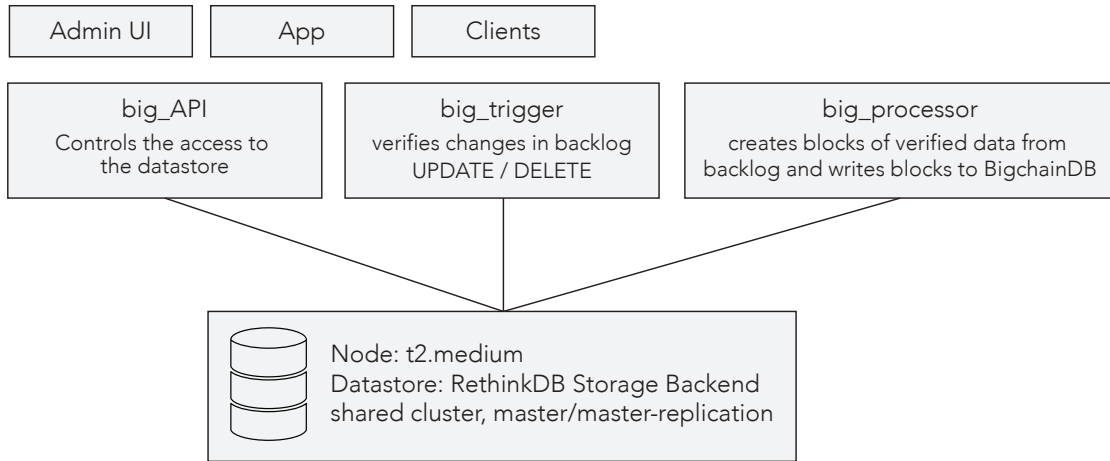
Admin UI

App

Clients

big_API
Controls the access to the datastore

big_trigger
verifies changes in backlog
UPDATE / DELETE

big_processor
creates blocks of verified data from backlog and writes blocks to BigchainDB

Node: t2.medium
Datastore: RethinkDB Storage Backend
shared cluster, master/master-replication